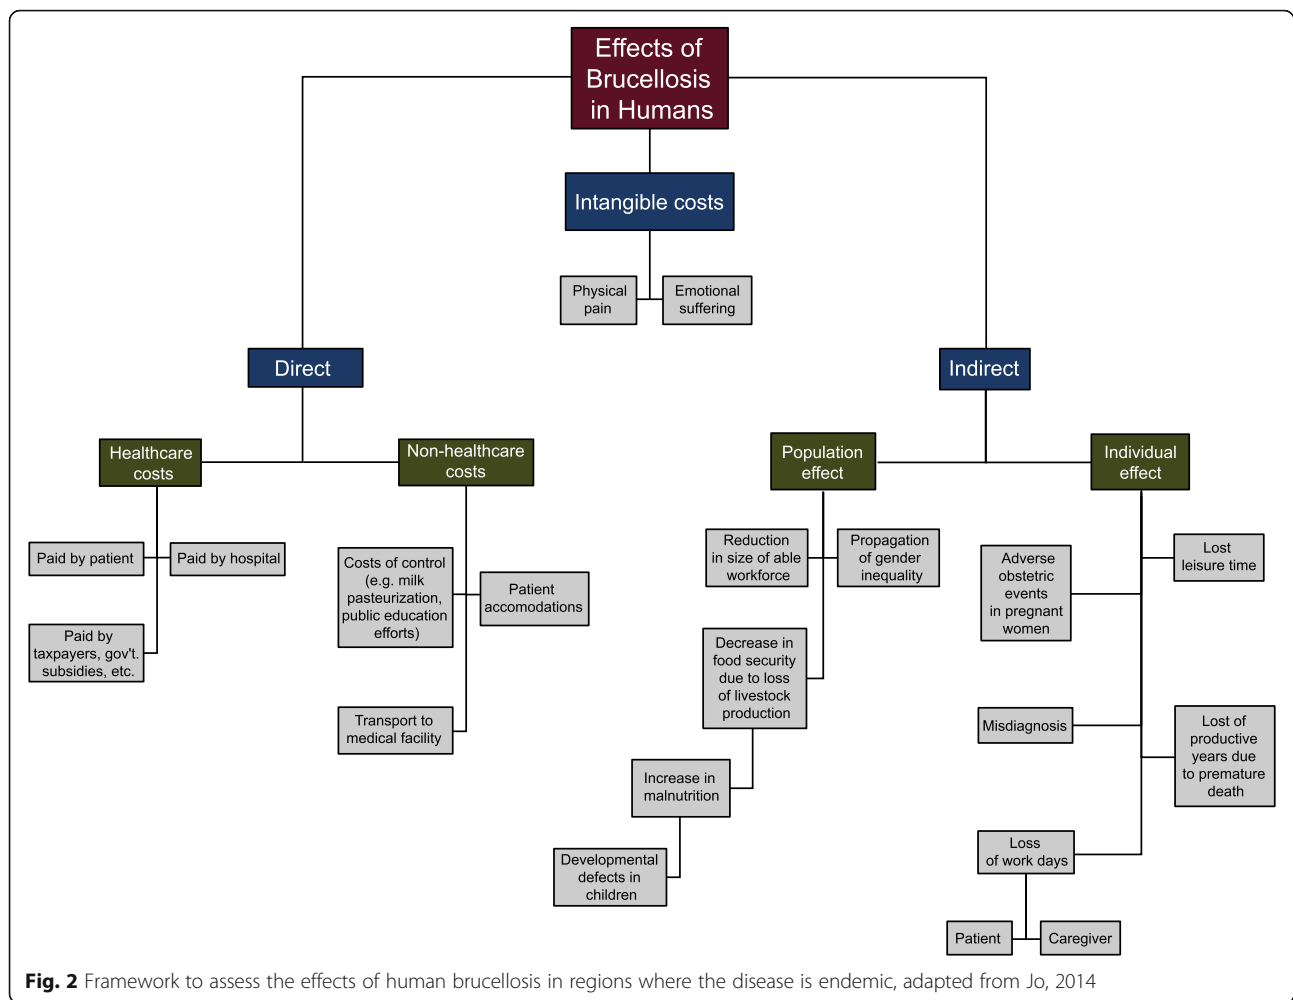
Effects of Brucellosis in Humans

Intangible costs

Physical pain

Emotional suffering

Direct

Indirect

Healthcare costs

Non-healthcare costs

Population effect

Individual effect

Paid by patient

Paid by hospital

Paid by taxpayers, gov't. subsidies, etc.

Costs of control (e.g. milk pasteurization, public education efforts)

Patient accomodations

Transport to medical facility

Reduction in size of able workforce

Propagation of gender inequality

Decrease in food security due to loss of livestock production

Increase in malnutrition

Developmental defects in children

Adverse obstetric events in pregnant women

Lost leisure time

Misdiagnosis

Lost of productive years due to premature death

Loss of work days

Patient

Caregiver

Fig. 2 Framework to assess the effects of human brucellosis in regions where the disease is endemic, adapted from Jo, 2014